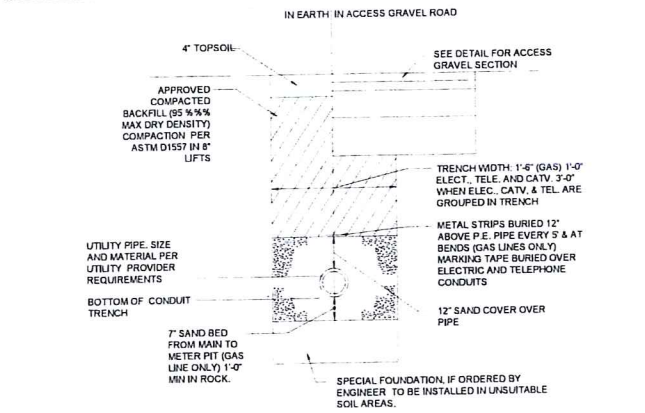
IN EARTH IN ACCESS GRAVEL ROAD

4" TOPSOIL

SEE DETAIL FOR ACCESS GRAVEL SECTION

APPROVED COMPACTED BACKFILL (95 %%% MAX DRY DENSITY) COMPACTION PER ASTM D1557 IN 8" LIFTS

TRENCH WIDTH: 1'-6" (GAS) 1'-0" ELECT., TELE. AND CATV. 3'-0" WHEN ELEC., CATV, & TEL. ARE GROUPED IN TRENCH

METAL STRIPS BURIED 12" ABOVE P.E. PIPE EVERY 5' & AT BENDS (GAS LINES ONLY) MARKING TAPE BURIED OVER ELECTRIC AND TELEPHONE CONDUITS

UTILITY PIPE, SIZE AND MATERIAL PER UTILITY PROVIDER REQUIREMENTS

BOTTOM OF CONDUIT TRENCH

12" SAND COVER OVER PIPE

7" SAND BED FROM MAIN TO METER PIT (GAS LINE ONLY) 1'-0" MIN IN ROCK.

SPECIAL FOUNDATION, IF ORDERED BY ENGINEER TO BE INSTALLED IN UNSUITABLE SOIL AREAS.